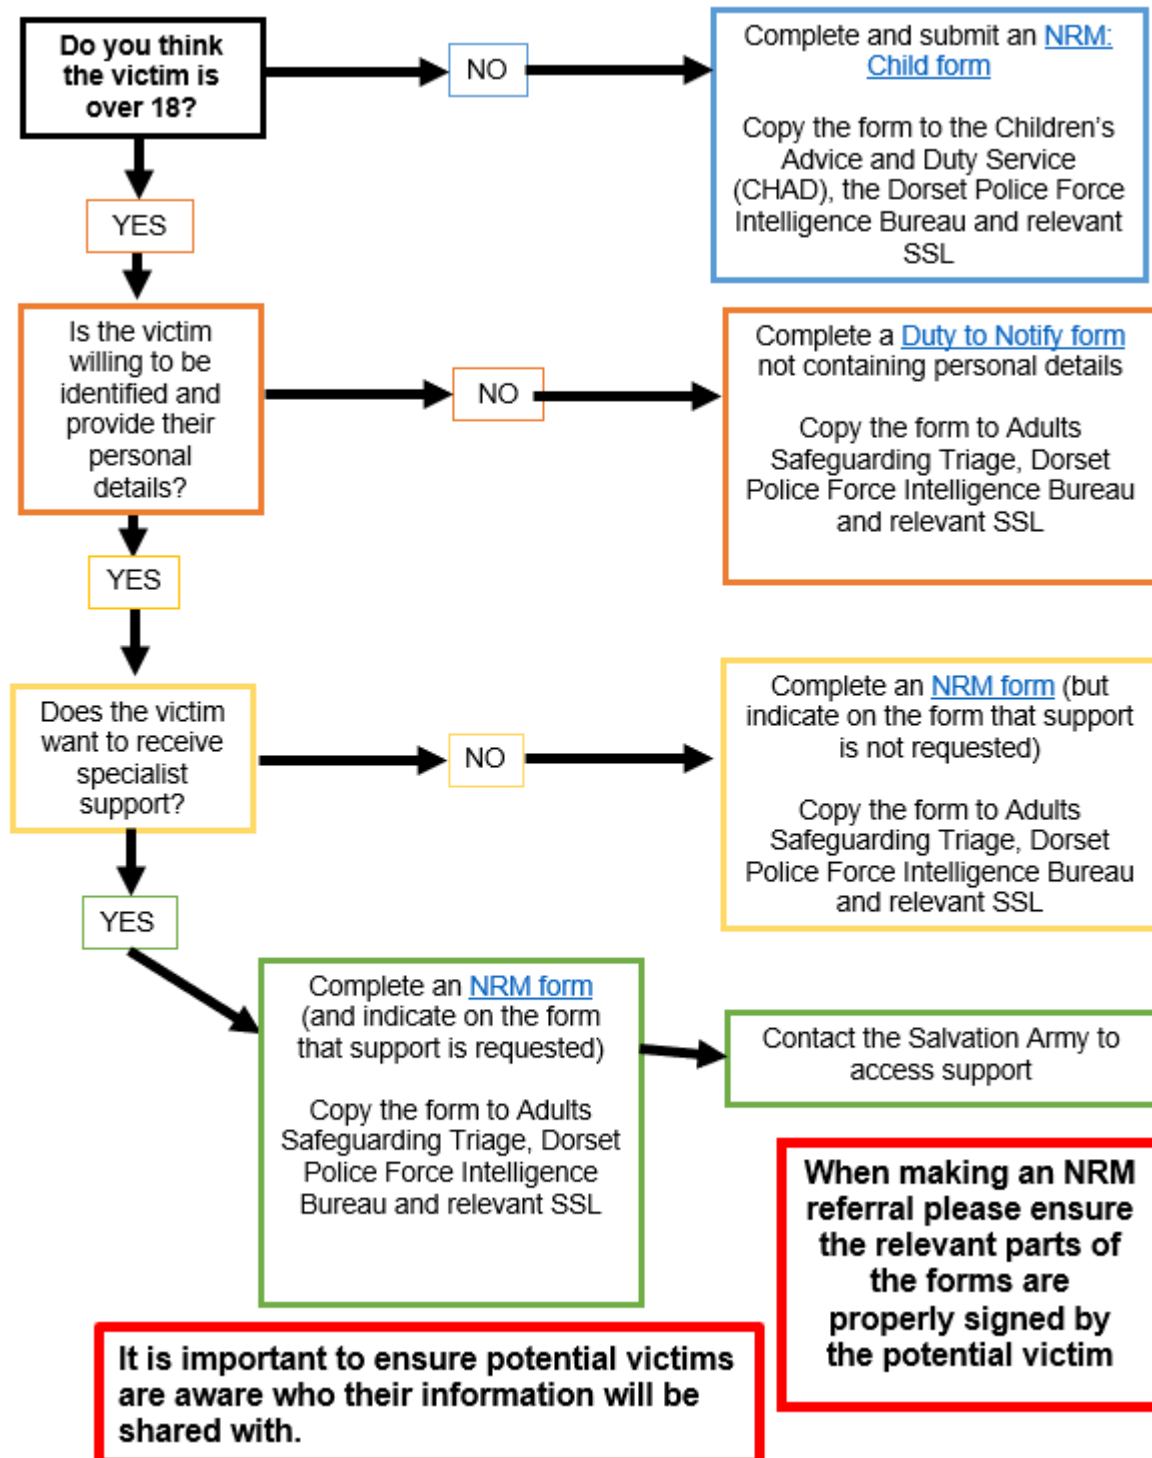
Do you think the victim is over 18?

NO

Complete and submit an NRM: Child form

Copy the form to the Children's Advice and Duty Service (CHAD), the Dorset Police Force Intelligence Bureau and relevant SSL

YES

Is the victim willing to be identified and provide their personal details?

NO

Complete a Duty to Notify form not containing personal details

Copy the form to Adults Safeguarding Triage, Dorset Police Force Intelligence Bureau and relevant SSL

YES

Does the victim want to receive specialist support?

NO

Complete an NRM form (but indicate on the form that support is not requested)

Copy the form to Adults Safeguarding Triage, Dorset Police Force Intelligence Bureau and relevant SSL

YES

Complete an NRM form (and indicate on the form that support is requested)

Copy the form to Adults Safeguarding Triage, Dorset Police Force Intelligence Bureau and relevant SSL

Contact the Salvation Army to access support

When making an NRM referral please ensure the relevant parts of the forms are properly signed by the potential victim

It is important to ensure potential victims are aware who their information will be shared with.